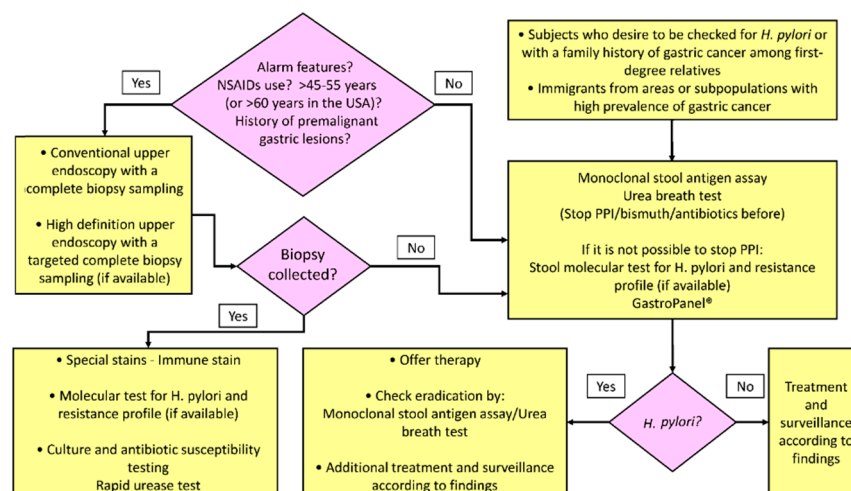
Alarm features?
NSAIDs use? >45-55 years (or >60 years in the USA)?
History of premalignant gastric lesions?

Yes

No

• Subjects who desire to be checked for H. pylori or with a family history of gastric cancer among first-degree relatives
• Immigrants from areas or subpopulations with high prevalence of gastric cancer

• Conventional upper endoscopy with a complete biopsy sampling

• High definition upper endoscopy with a targeted complete biopsy sampling (if available)

Biopsy collected?

No

Monoclonal stool antigen assay
Urea breath test
(Stop PPI/bismuth/antibiotics before)

If it is not possible to stop PPI:
Stool molecular test for H. pylori and resistance profile (if available)
GastroPanel®

Yes

• Special stains - Immune stain

• Molecular test for H. pylori and resistance profile (if available)

• Culture and antibiotic susceptibility testing
Rapid urease test

• Offer therapy

• Check eradication by:
Monoclonal stool antigen assay/Urea breath test

• Additional treatment and surveillance according to findings

Yes

H. pylori?

No

Treatment and surveillance according to findings